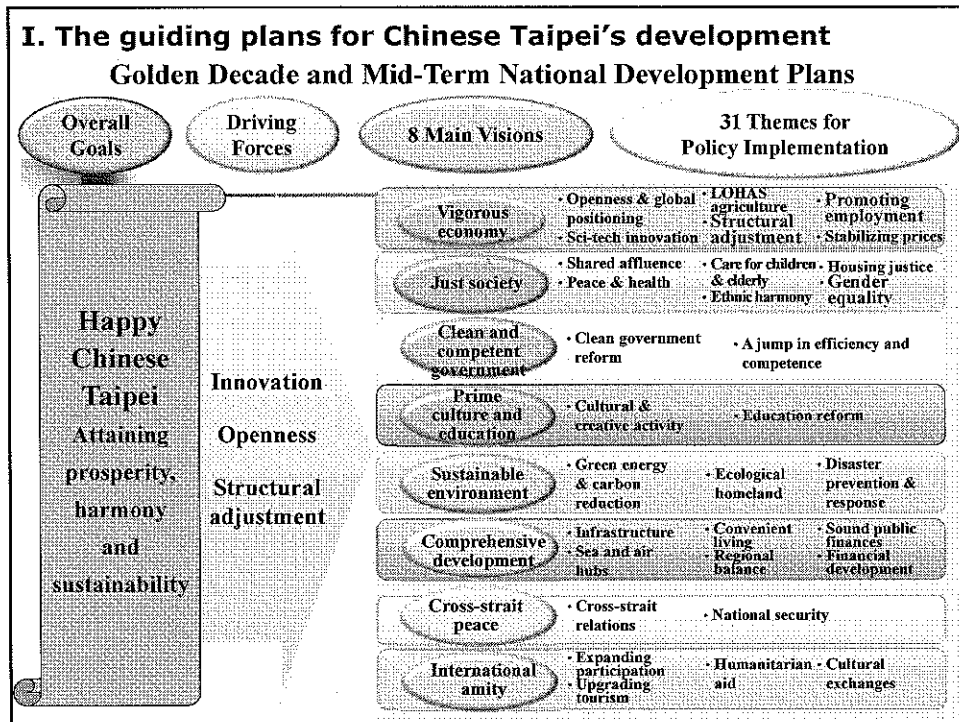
I. The guiding plans for Chinese Taipei's development

Golden Decade and Mid-Term National Development Plans

Overall Goals

Driving Forces

8 Main Visions

31 Themes for Policy Implementation

Happy Chinese Taipei

Attaining prosperity, harmony and sustainability

Innovation

Openness

Structural adjustment

Vigorous economy
· Openness & global positioning
· Sci-tech innovation
· LOHAS agriculture
· Structural adjustment
· Promoting employment
· Stabilizing prices

Just society
· Shared affluence
· Peace & health
· Care for children & elderly
· Ethnic harmony
· Housing justice
· Gender equality

Clean and competent government
· Clean government reform
· A jump in efficiency and competence

Prime culture and education
· Cultural & creative activity
· Education reform

Sustainable environment
· Green energy & carbon reduction
· Ecological homeland
· Disaster prevention & response

Comprehensive development
· Infrastructure
· Sea and air hubs
· Convenient living
· Regional balance
· Sound public finances
· Financial development

Cross-strait peace
· Cross-strait relations
· National security

International amity
· Expanding participation
· Upgrading tourism
· Humanitarian aid
· Cultural exchanges